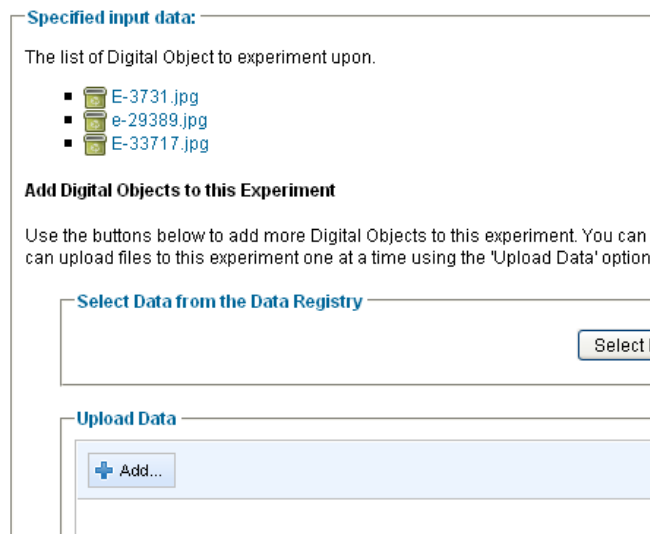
Specified input data:

The list of Digital Object to experiment upon.

- E-3731.jpg
- e-29389.jpg
- E-33717.jpg

Add Digital Objects to this Experiment

Use the buttons below to add more Digital Objects to this experiment. You can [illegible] can upload files to this experiment one at a time using the 'Upload Data' option

Select Data from the Data Registry

Select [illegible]

Upload Data

Add...